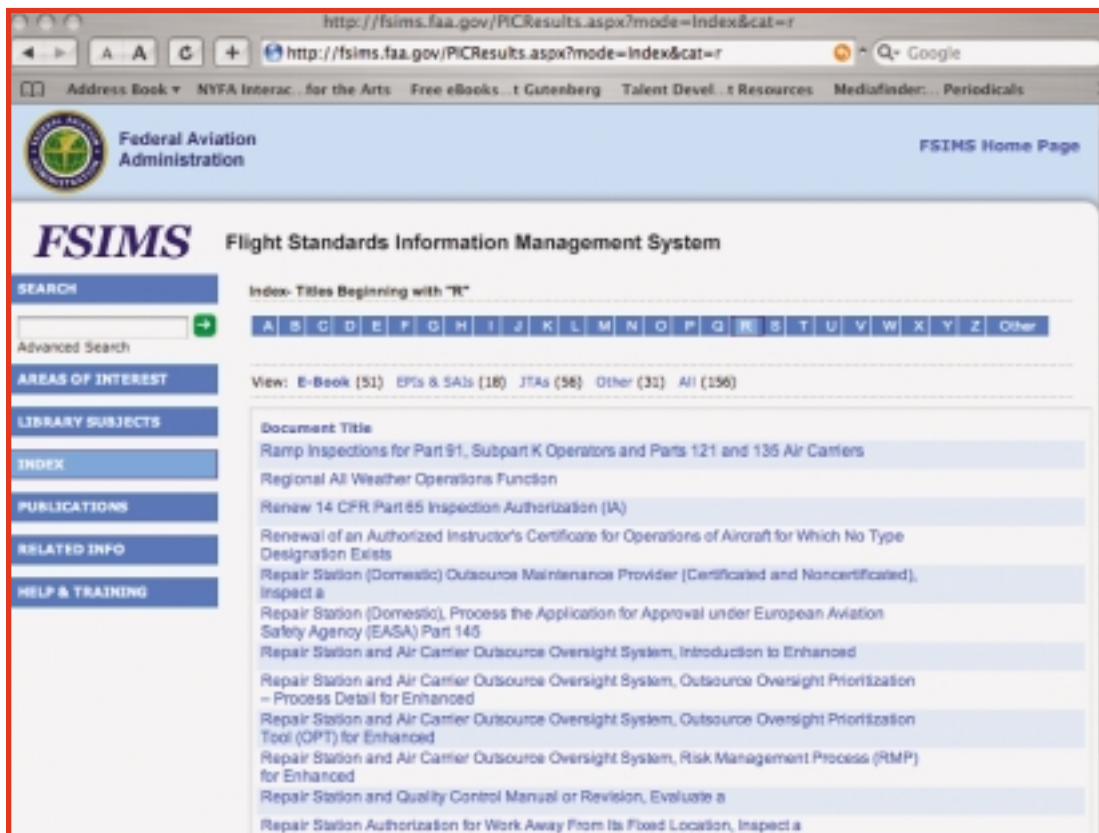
http://fsims.faa.gov/PICResults.aspx?mode=Index&cat=r

A A C + http://fsims.faa.gov/PICResults.aspx?mode=Index&cat=r Q- Google

Address Book ▾ NYFA Interac...for the Arts Free eBooks...t Gutenberg Talent Devel...t Resources Mediafinder:... Periodicals

Federal Aviation Administration

FSIMS Home Page

FSIMS Flight Standards Information Management System

SEARCH

Advanced Search

AREAS OF INTEREST

LIBRARY SUBJECTS

INDEX

PUBLICATIONS

RELATED INFO

HELP & TRAINING

Index- Titles Beginning with "R"

A B C D E F G H I J K L M N O P Q R S T U V W X Y Z Other

View: E-Book (51) EPIs & SAIs (18) JTAs (56) Other (31) All (156)

Document Title

Ramp Inspections for Part 91, Subpart K Operators and Parts 121 and 135 Air Carriers

Regional All Weather Operations Function

Renew 14 CFR Part 65 Inspection Authorization (IA)

Renewal of an Authorized Instructor's Certificate for Operations of Aircraft for Which No Type Designation Exists

Repair Station (Domestic) Outsource Maintenance Provider (Certificated and Noncertificated), Inspect a

Repair Station (Domestic), Process the Application for Approval under European Aviation Safety Agency (EASA) Part 145

Repair Station and Air Carrier Outsource Oversight System, Introduction to Enhanced

Repair Station and Air Carrier Outsource Oversight System, Outsource Oversight Prioritization – Process Detail for Enhanced

Repair Station and Air Carrier Outsource Oversight System, Outsource Oversight Prioritization Tool (OPT) for Enhanced

Repair Station and Air Carrier Outsource Oversight System, Risk Management Process (RMP) for Enhanced

Repair Station and Quality Control Manual or Revision, Evaluate a

Repair Station Authorization for Work Away From Its Fixed Location, Inspect a